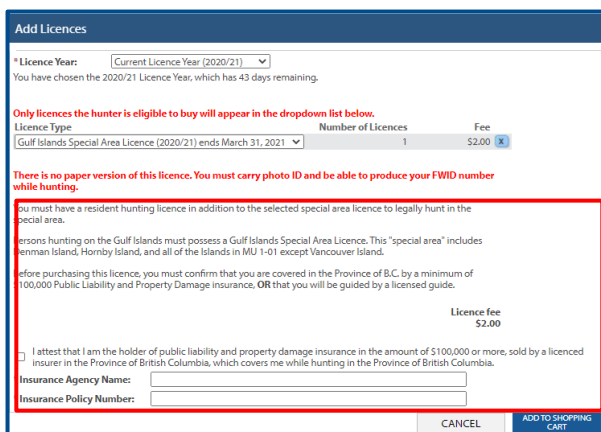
Add Licences

*Licence Year: Current Licence Year (2020/21)
You have chosen the 2020/21 Licence Year, which has 43 days remaining.

Only licences the hunter is eligible to buy will appear in the dropdown list below.

| Licence Type | Number of Licences | Fee |
|---|---|---|
| Gulf Islands Special Area Licence (2020/21) ends March 31, 2021 | 1 | $2.00 X |

There is no paper version of this licence. You must carry photo ID and be able to produce your FWID number while hunting.

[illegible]ou must have a resident hunting licence in addition to the selected special area licence to legally hunt in the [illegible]pecial area.

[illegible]ersons hunting on the Gulf Islands must possess a Gulf Islands Special Area Licence. This "special area" includes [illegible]enman Island, Hornby Island, and all of the Islands in MU 1-01 except Vancouver Island.

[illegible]efore purchasing this licence, you must confirm that you are covered in the Province of B.C. by a minimum of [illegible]100,000 Public Liability and Property Damage insurance, OR that you will be guided by a licensed guide.

Licence fee
$2.00

I attest that I am the holder of public liability and property damage insurance in the amount of $100,000 or more, sold by a licenced insurer in the Province of British Columbia, which covers me while hunting in the Province of British Columbia.

Insurance Agency Name:
Insurance Policy Number:

CANCEL
ADD TO SHOPPING CART